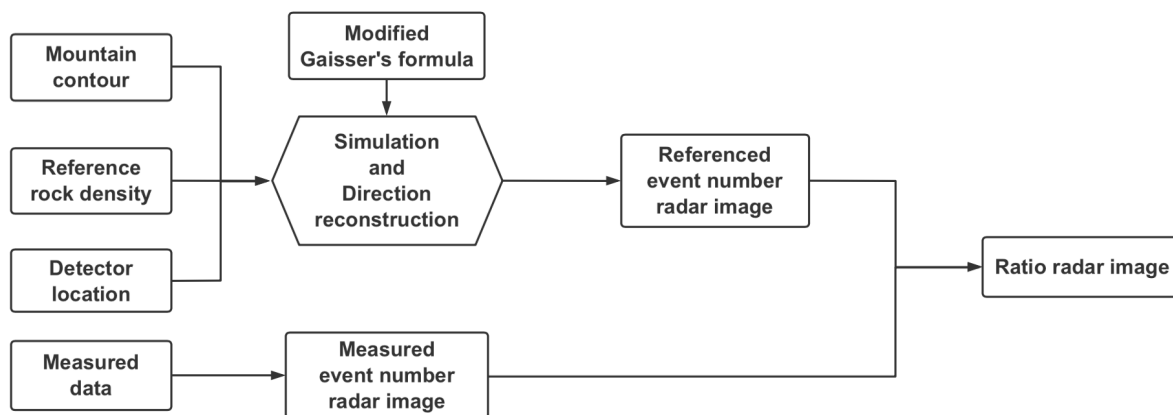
Mountain contour

Reference rock density

Detector location

Modified Gaisser's formula

Simulation and Direction reconstruction

Referenced event number radar image

Ratio radar image

Measured data

Measured event number radar image